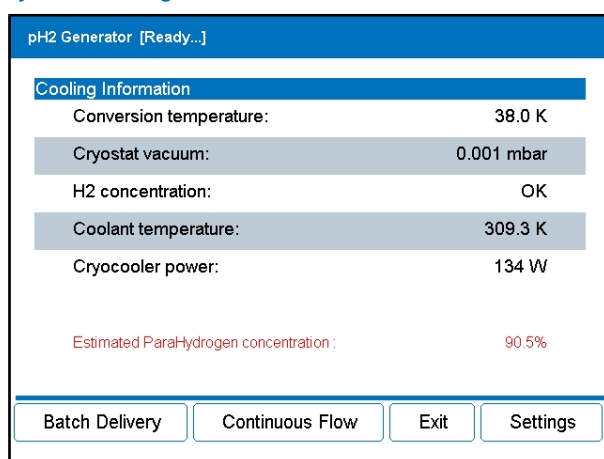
pH2 Generator [Ready...]

Cooling Information

| | |
|---|---|
| Conversion temperature: | 38.0 K |
| Cryostat vacuum: | 0.001 mbar |
| H2 concentration: | OK |
| Coolant temperature: | 309.3 K |
| Cryocooler power: | 134 W |

Estimated ParaHydrogen concentration : 90.5%

Batch Delivery | Continuous Flow | Exit | Settings